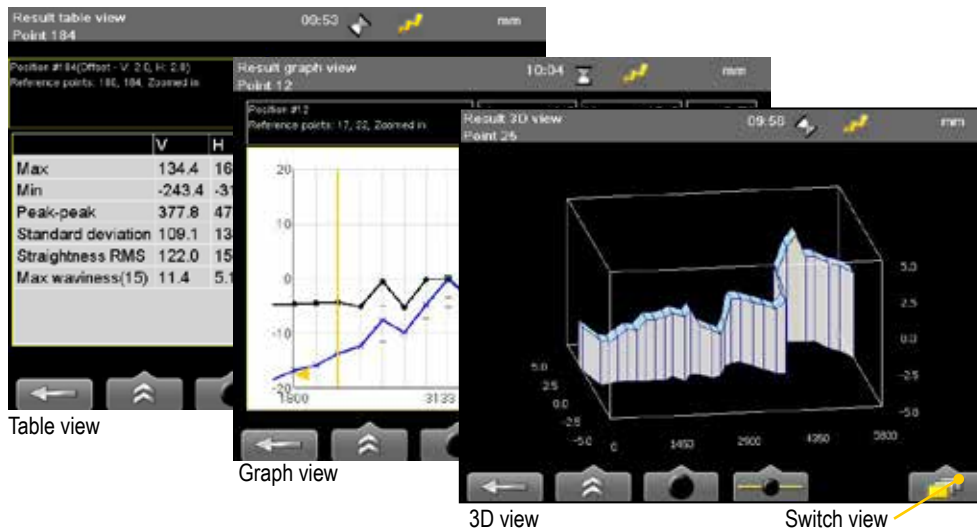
Result table view
Point 184
09:53
mm

Position #184(Offset - V: 2.0, H: 2.8)
Reference points: 180, 184. Zoomed in

| | V | H |
|---|---|---|
| Max | 134.4 | 16 |
| Min | -243.4 | -3 |
| Peak-peak | 377.8 | 47 |
| Standard deviation | 109.1 | 13 |
| Straightness RMS | 122.0 | 15 |
| Max waviness(15) | 11.4 | 5.1 |

Table view

Result graph view
Point 12
10:04
mm

Position #12
Reference points: 17, 22, Zoomed in

20
10
0
-10
-20
1800
3133

Graph view

Result 3D view
Point 25
09:58
mm

5.0
2.5
0.0
-2.5
-5.0
5.0
2.5
0.0
-2.5
-5.0
0
1450
2900
4350
5800

3D view
Switch view